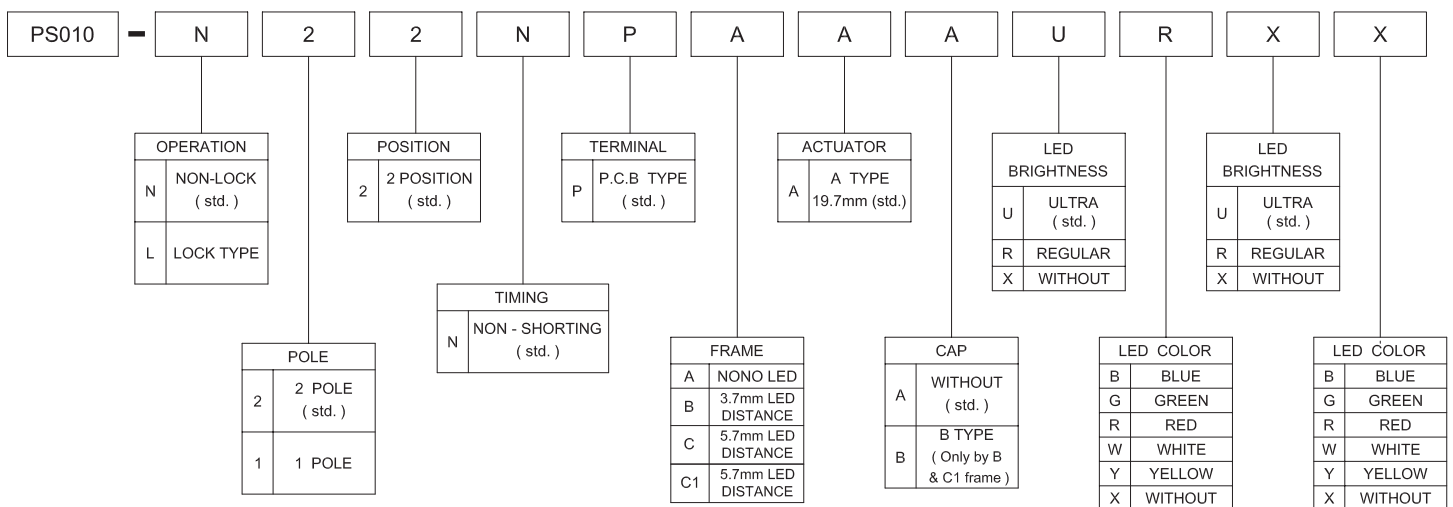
PS010 - N 2 2 N P A A A U R X X

| OPERATION | |
|---|---|
| N | NON-LOCK ( std. ) |
| L | LOCK TYPE |

| POSITION | |
|---|---|
| 2 | 2 POSITION ( std. ) |

| TERMINAL | |
|---|---|
| P | P.C.B TYPE ( std. ) |

| ACTUATOR | |
|---|---|
| A | A TYPE 19.7mm (std.) |

| LED BRIGHTNESS | |
|---|---|
| U | ULTRA ( std. ) |
| R | REGULAR |
| X | WITHOUT |

| LED BRIGHTNESS | |
|---|---|
| U | ULTRA ( std. ) |
| R | REGULAR |
| X | WITHOUT |

| TIMING | |
|---|---|
| N | NON - SHORTING ( std. ) |

| POLE | |
|---|---|
| 2 | 2 POLE ( std. ) |
| 1 | 1 POLE |

| FRAME | |
|---|---|
| A | NONO LED |
| B | 3.7mm LED DISTANCE |
| C | 5.7mm LED DISTANCE |
| C1 | 5.7mm LED DISTANCE |

| CAP | |
|---|---|
| A | WITHOUT ( std. ) |
| B | B TYPE ( Only by B & C1 frame ) |

| LED COLOR | |
|---|---|
| B | BLUE |
| G | GREEN |
| R | RED |
| W | WHITE |
| Y | YELLOW |
| X | WITHOUT |

| LED COLOR | |
|---|---|
| B | BLUE |
| G | GREEN |
| R | RED |
| W | WHITE |
| Y | YELLOW |
| X | WITHOUT |